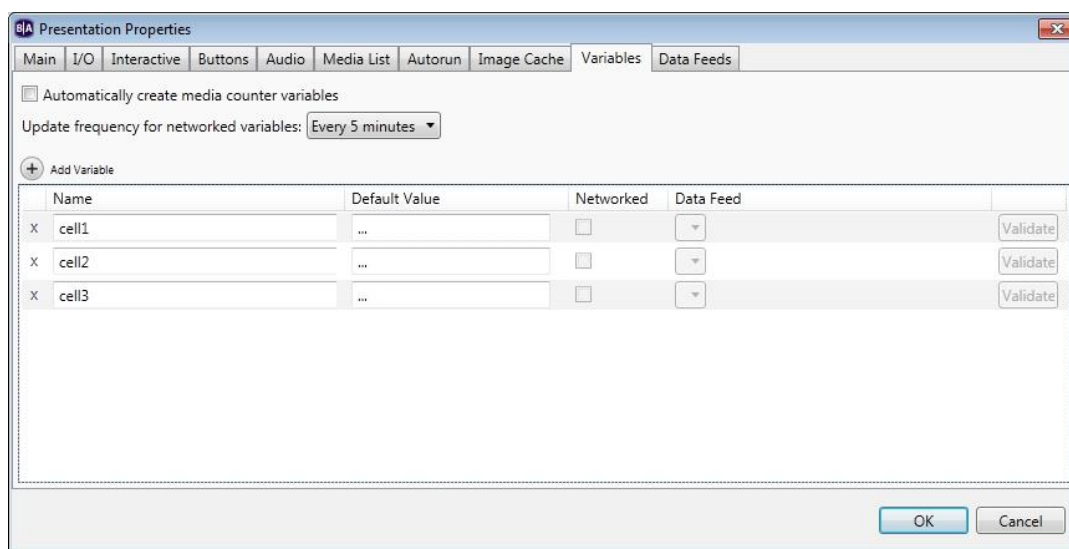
Presentation Properties

Main | I/O | Interactive | Buttons | Audio | Media List | Autorun | Image Cache | Variables | Data Feeds

Automatically create media counter variables

Update frequency for networked variables: Every 5 minutes

Add Variable

| | Name | Default Value | Networked | Data Feed | |
|---|---|---|---|---|---|
| X | cell1 | ... | | | Validate |
| X | cell2 | ... | | | Validate |
| X | cell3 | ... | | | Validate |

OK Cancel